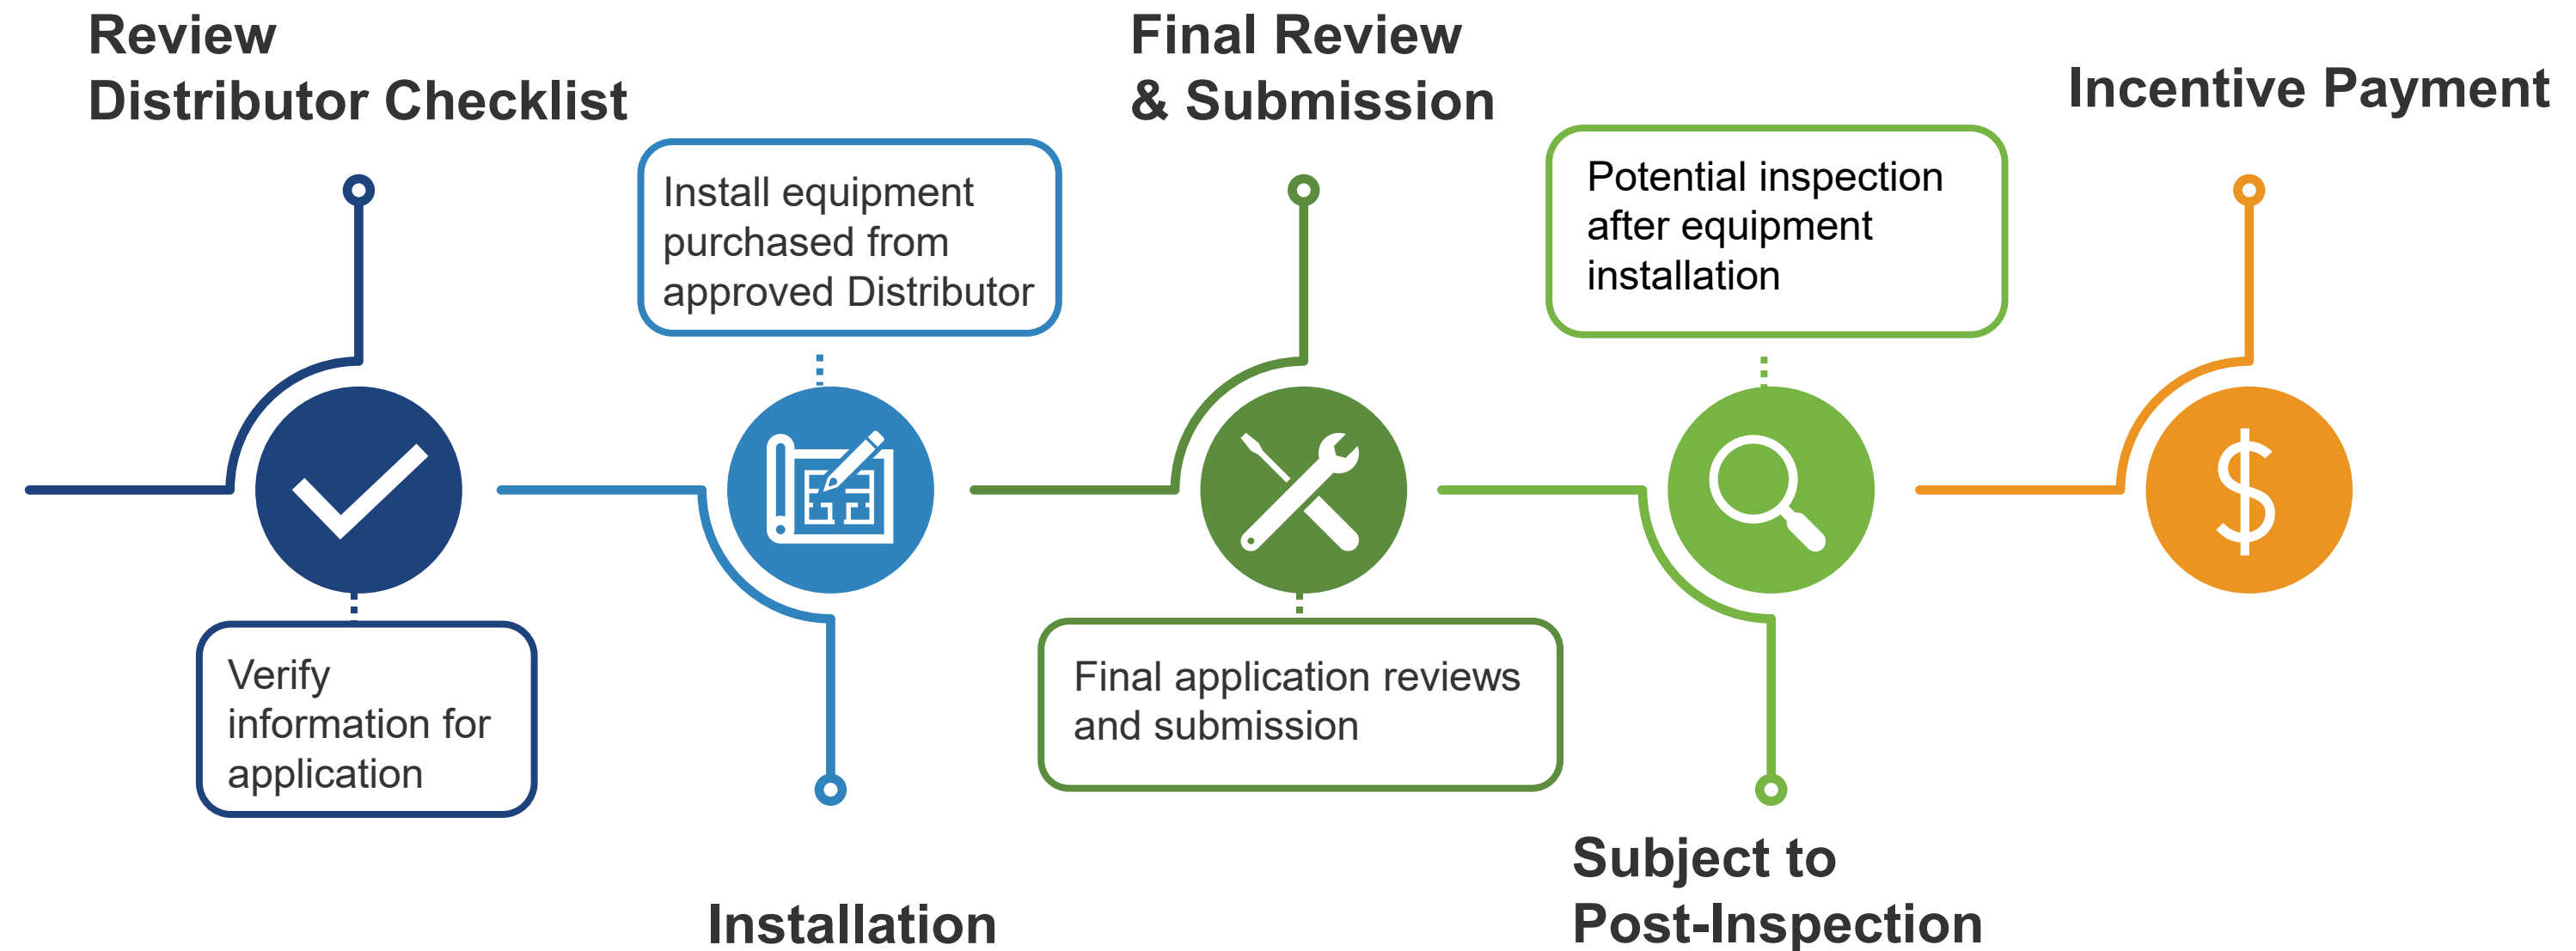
Review
Distributor Checklist

Verify information for application

Install equipment purchased from approved Distributor

Installation

Final Review
& Submission

Final application reviews and submission

Potential inspection after equipment installation

Subject to
Post-Inspection

Incentive Payment